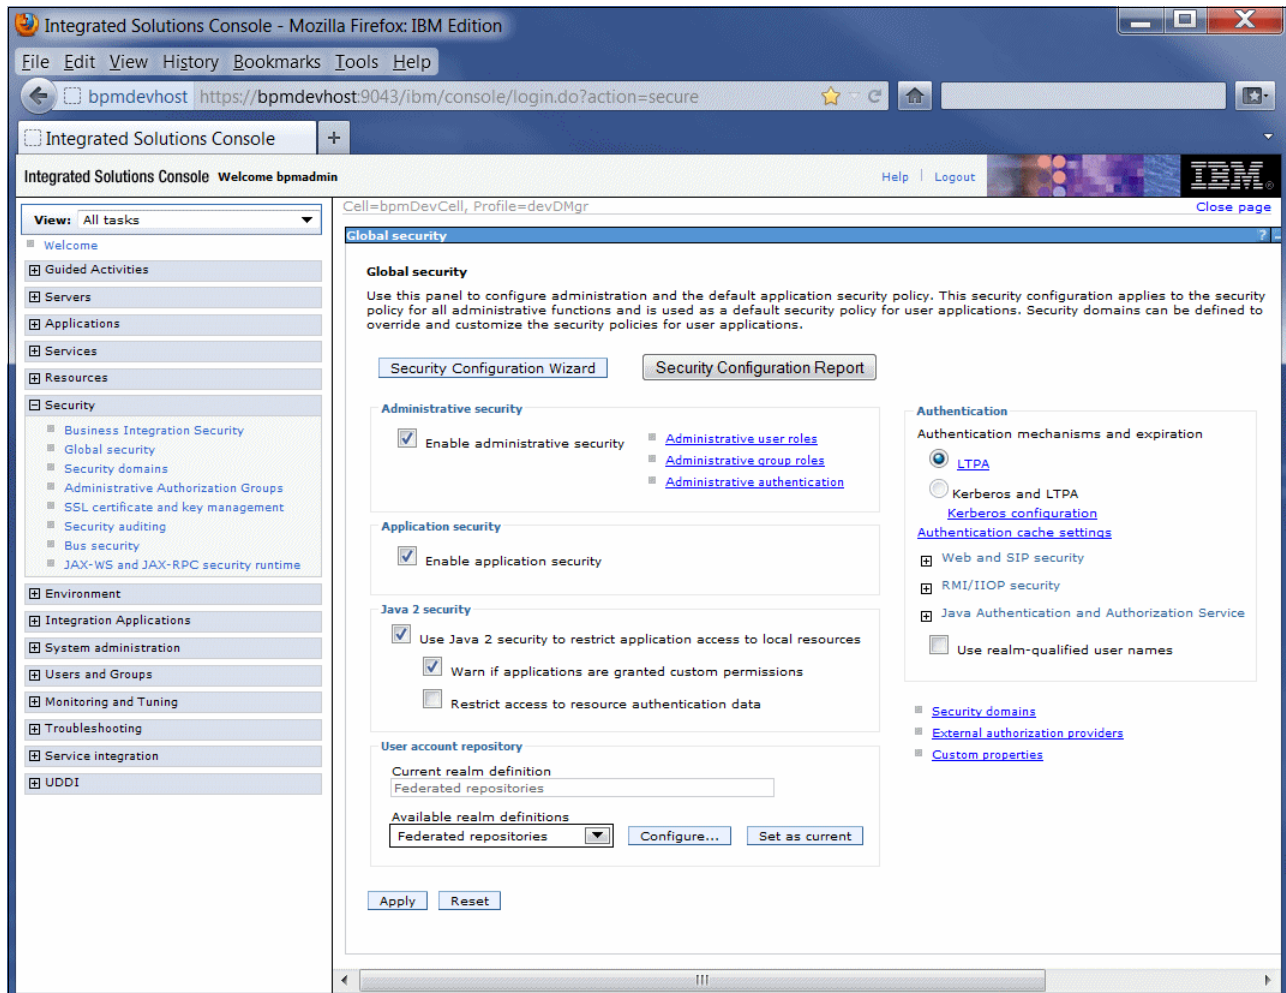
Integrated Solutions Console - Mozilla Firefox: IBM Edition

File Edit View History Bookmarks Tools Help

bpmdevhost https://bpmdevhost:9043/ibm/console/login.do?action=secure

Integrated Solutions Console +

Integrated Solutions Console Welcome bpmadmin

Help | Logout

IBM.

View: All tasks

Welcome
Guided Activities
Servers
Applications
Services
Resources
Security
Business Integration Security
Global security
Security domains
Administrative Authorization Groups
SSL certificate and key management
Security auditing
Bus security
JAX-WS and JAX-RPC security runtime
Environment
Integration Applications
System administration
Users and Groups
Monitoring and Tuning
Troubleshooting
Service integration
UDDI

Cell=bpmDevCell, Profile=devDMgr

Close page

Global security

Global security

Use this panel to configure administration and the default application security policy. This security configuration applies to the security policy for all administrative functions and is used as a default security policy for user applications. Security domains can be defined to override and customize the security policies for user applications.

Security Configuration Wizard Security Configuration Report

Administrative security

Enable administrative security

Administrative user roles
Administrative group roles
Administrative authentication

Application security

Enable application security

Java 2 security

Use Java 2 security to restrict application access to local resources

Warn if applications are granted custom permissions

Restrict access to resource authentication data

User account repository

Current realm definition
Federated repositories

Available realm definitions
Federated repositories Configure... Set as current

Apply Reset

Authentication

Authentication mechanisms and expiration

LTPA

Kerberos and LTPA
Kerberos configuration
Authentication cache settings

Web and SIP security

RMI/IIOP security

Java Authentication and Authorization Service

Use realm-qualified user names

Security domains
External authorization providers
Custom properties